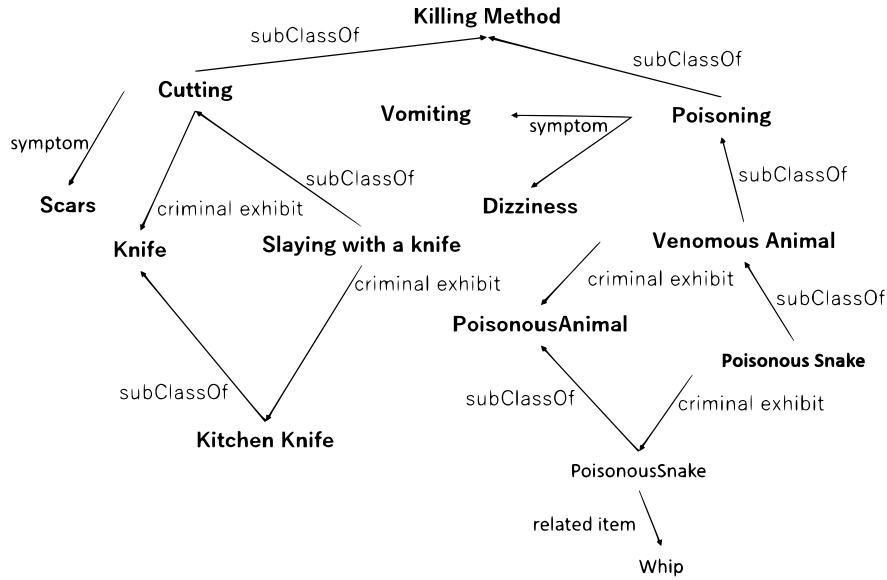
Killing Method

subClassOf

subClassOf

Cutting

Vomiting

symptom

Poisoning

symptom

subClassOf

subClassOf

Scars

criminal exhibit

Dizziness

Knife

Slaying with a knife

Venomous Animal

criminal exhibit

criminal exhibit

subClassOf

PoisonousAnimal

Poisonous Snake

subClassOf

subClassOf

criminal exhibit

Kitchen Knife

PoisonousSnake

related item

Whip